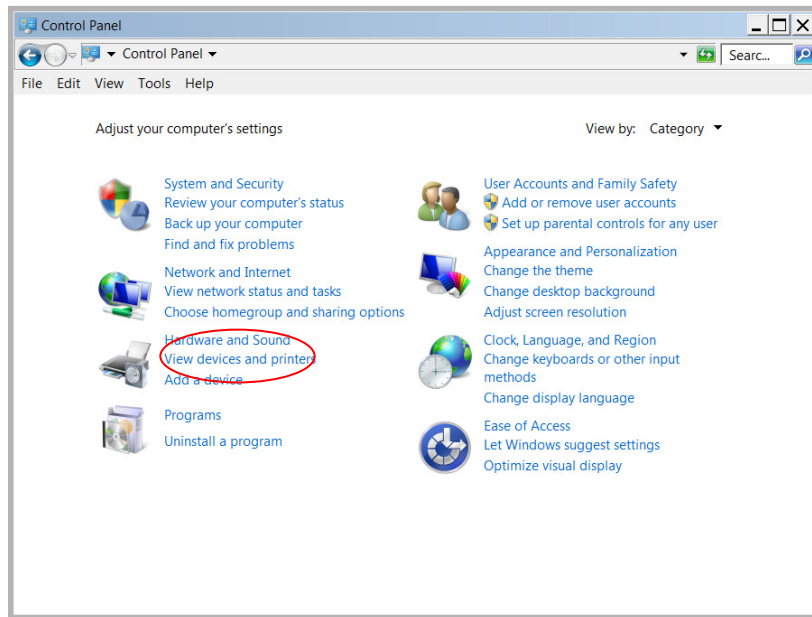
Control Panel

Control Panel

Searc...

File Edit View Tools Help

Adjust your computer's settings

View by: Category

System and Security
Review your computer's status
Back up your computer
Find and fix problems

Network and Internet
View network status and tasks
Choose homegroup and sharing options

Hardware and Sound
View devices and printers
Add a device

Programs
Uninstall a program

User Accounts and Family Safety
Add or remove user accounts
Set up parental controls for any user

Appearance and Personalization
Change the theme
Change desktop background
Adjust screen resolution

Clock, Language, and Region
Change keyboards or other input methods
Change display language

Ease of Access
Let Windows suggest settings
Optimize visual display